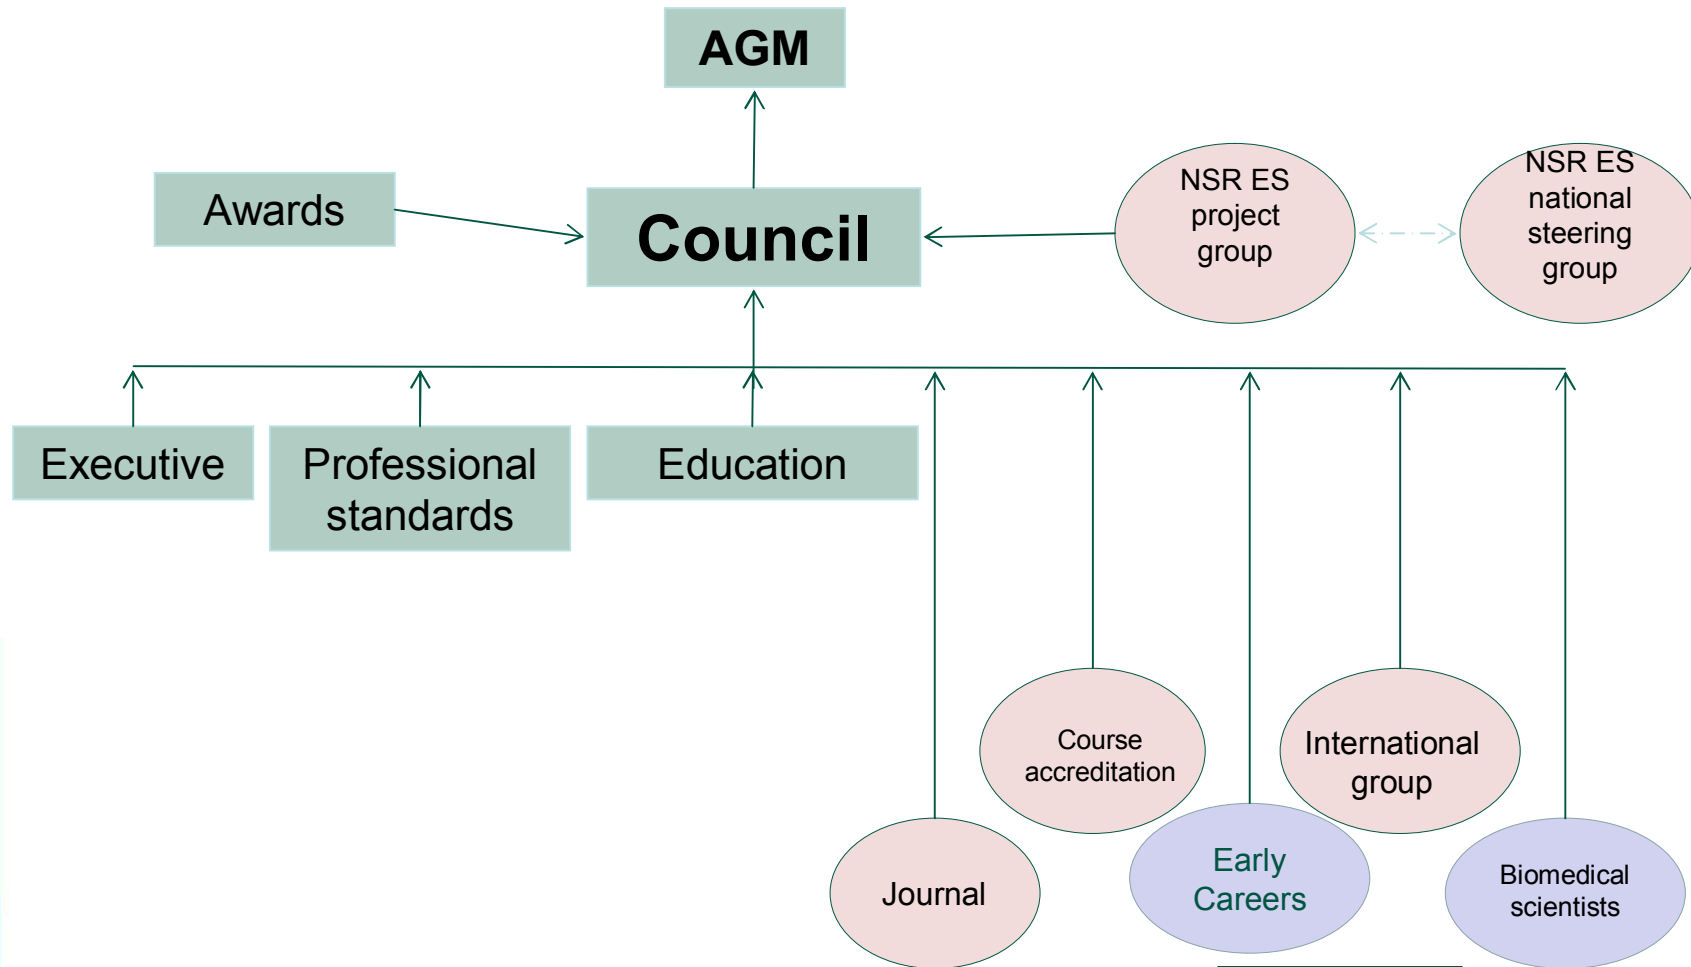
AGM

Awards

Council

NSR ES project group

NSR ES national steering group

Executive

Professional standards

Education

Course accreditation

International group

Journal

Early Careers

Biomedical scientists